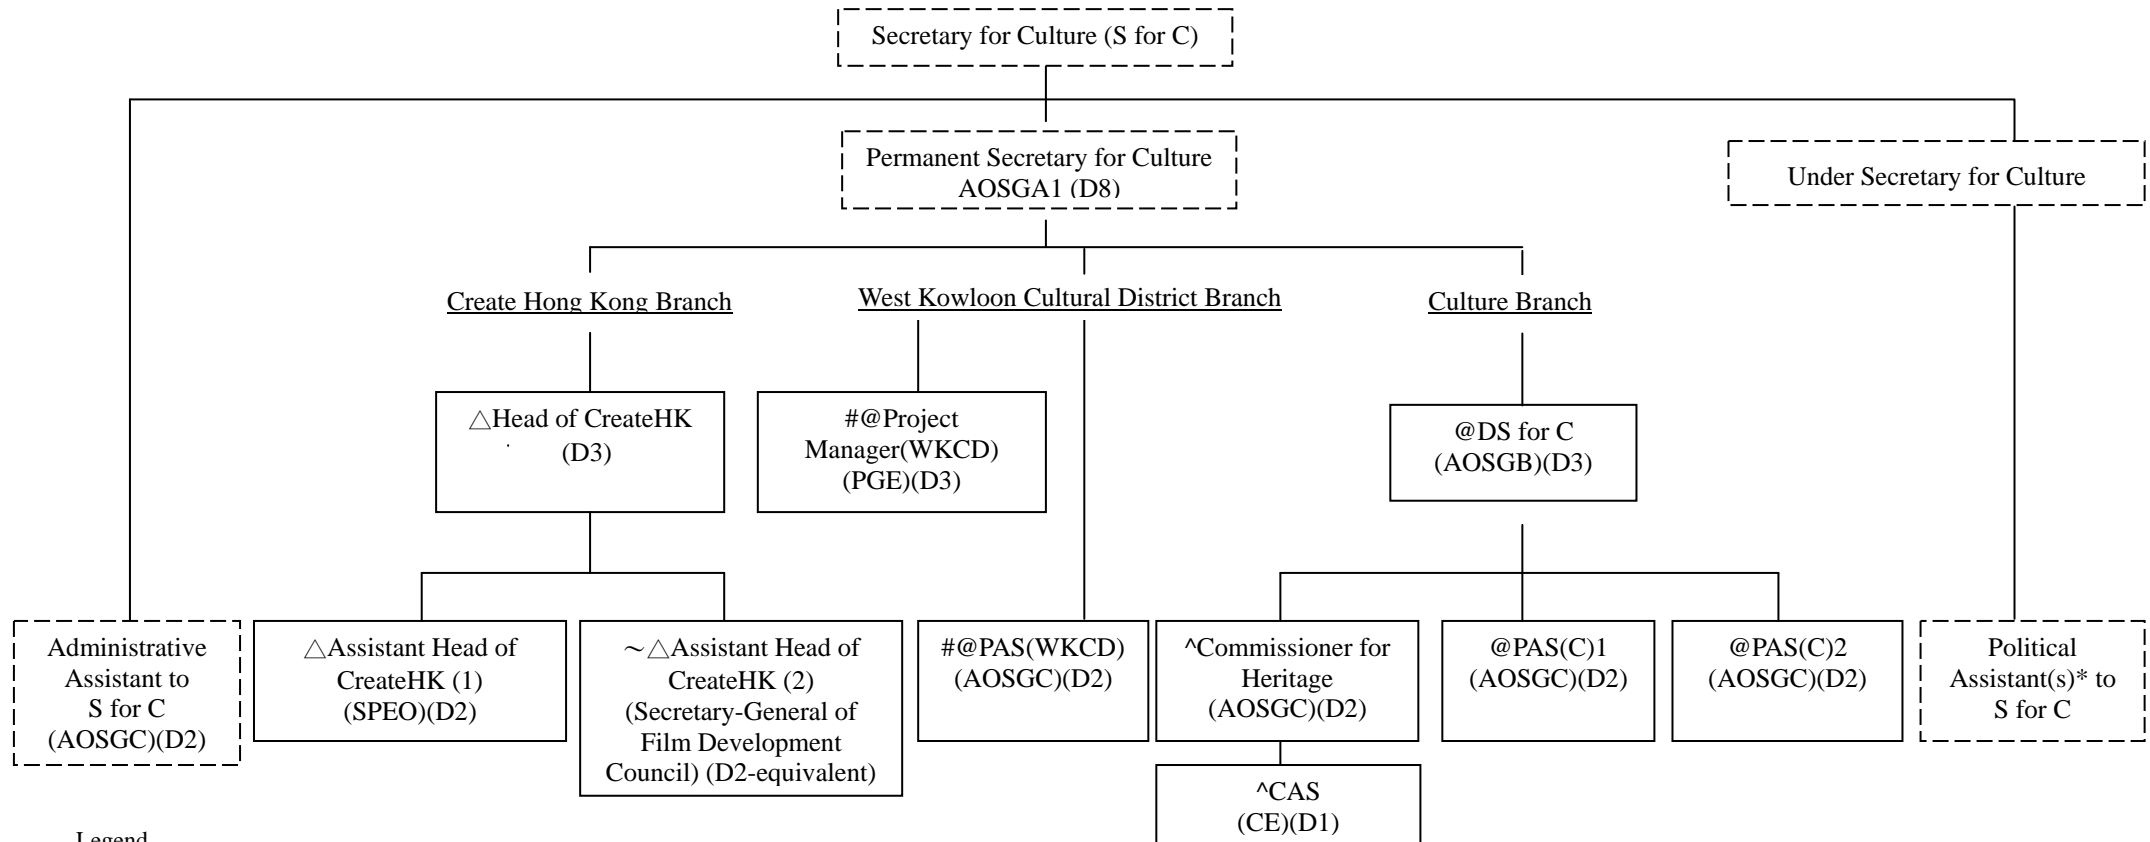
Secretary for Culture (S for C)

Permanent Secretary for Culture AOSGA1 (D8)

Under Secretary for Culture

Create Hong Kong Branch

West Kowloon Cultural District Branch

Culture Branch

△Head of CreateHK (D3)

#@Project Manager(WKCD) (PGE)(D3)

@DS for C (AOSGB)(D3)

Administrative Assistant to S for C (AOSGC)(D2)

△Assistant Head of CreateHK (1) (SPEO)(D2)

~△Assistant Head of CreateHK (2) (Secretary-General of Film Development Council) (D2-equivalent)

#@PAS(WKCD) (AOSGC)(D2)

^Commissioner for Heritage (AOSGC)(D2)

@PAS(C)1 (AOSGC)(D2)

@PAS(C)2 (AOSGC)(D2)

Political Assistant(s)* to S for C

^CAS (CE)(D1)

Legend